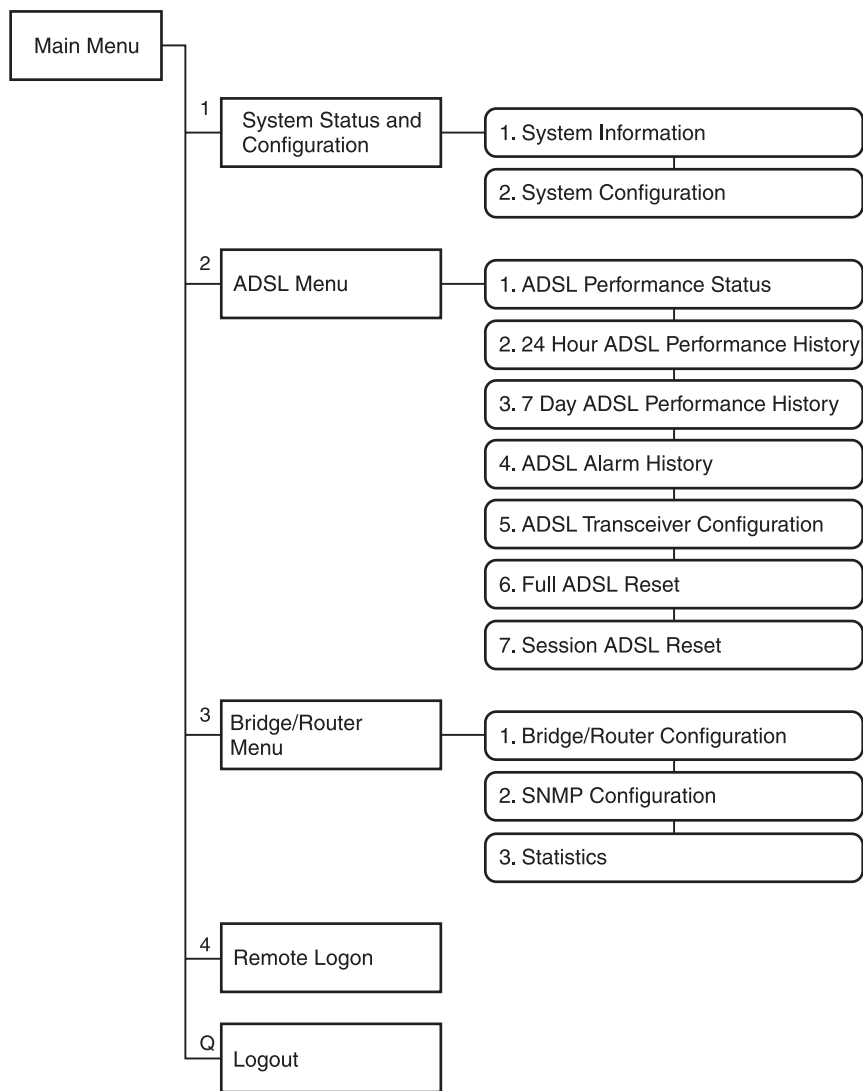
Main Menu

1
System Status and Configuration

1. System Information
2. System Configuration

2
ADSL Menu

1. ADSL Performance Status
2. 24 Hour ADSL Performance History
3. 7 Day ADSL Performance History
4. ADSL Alarm History
5. ADSL Transceiver Configuration
6. Full ADSL Reset
7. Session ADSL Reset

3
Bridge/Router Menu

1. Bridge/Router Configuration
2. SNMP Configuration
3. Statistics

4
Remote Logon

Q
Logout